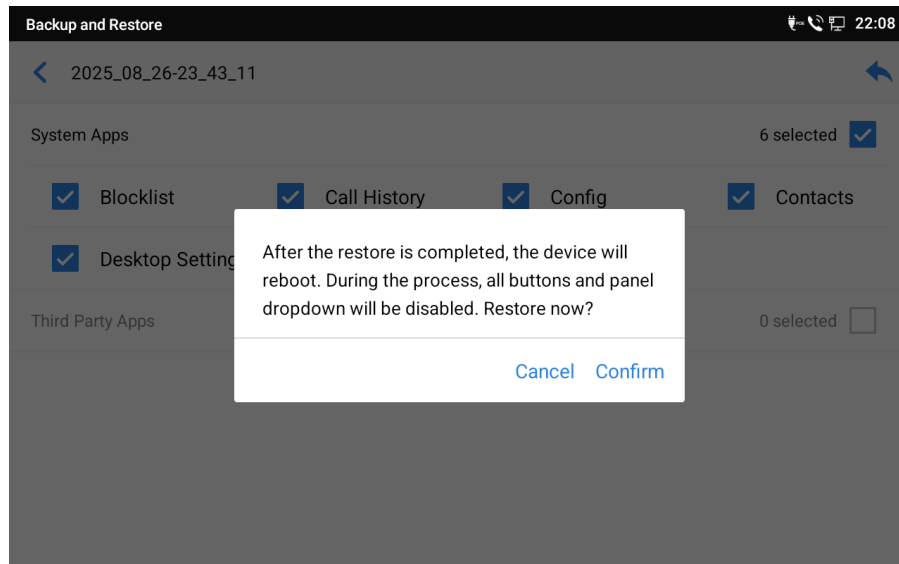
Backup and Restore

22:08

2025_08_26-23_43_11

System Apps

6 selected

Blocklist

Call History

Config

Contacts

Desktop Setting

Third Party Apps

0 selected

After the restore is completed, the device will reboot. During the process, all buttons and panel dropdown will be disabled. Restore now?

Cancel

Confirm